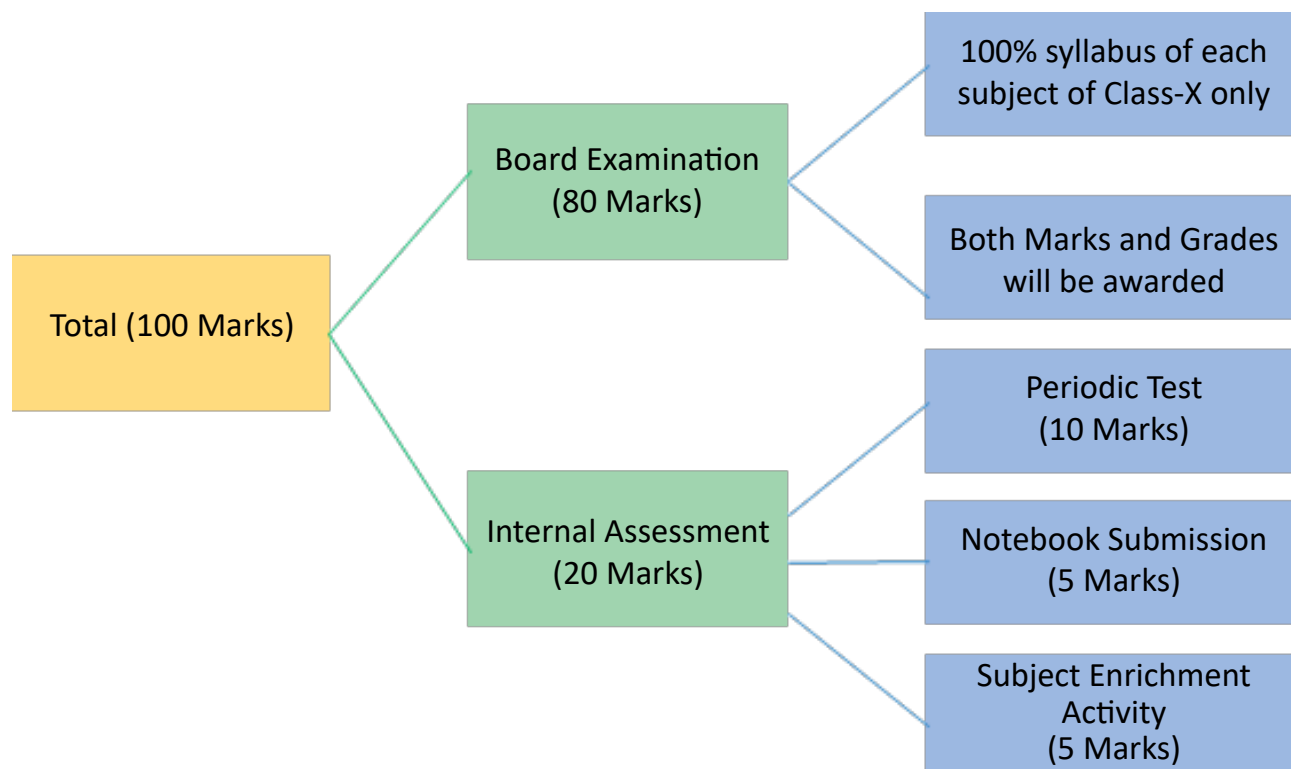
Total (100 Marks)

Board Examination (80 Marks)

100% syllabus of each subject of Class-X only

Both Marks and Grades will be awarded

Internal Assessment (20 Marks)

Periodic Test (10 Marks)

Notebook Submission (5 Marks)

Subject Enrichment Activity (5 Marks)